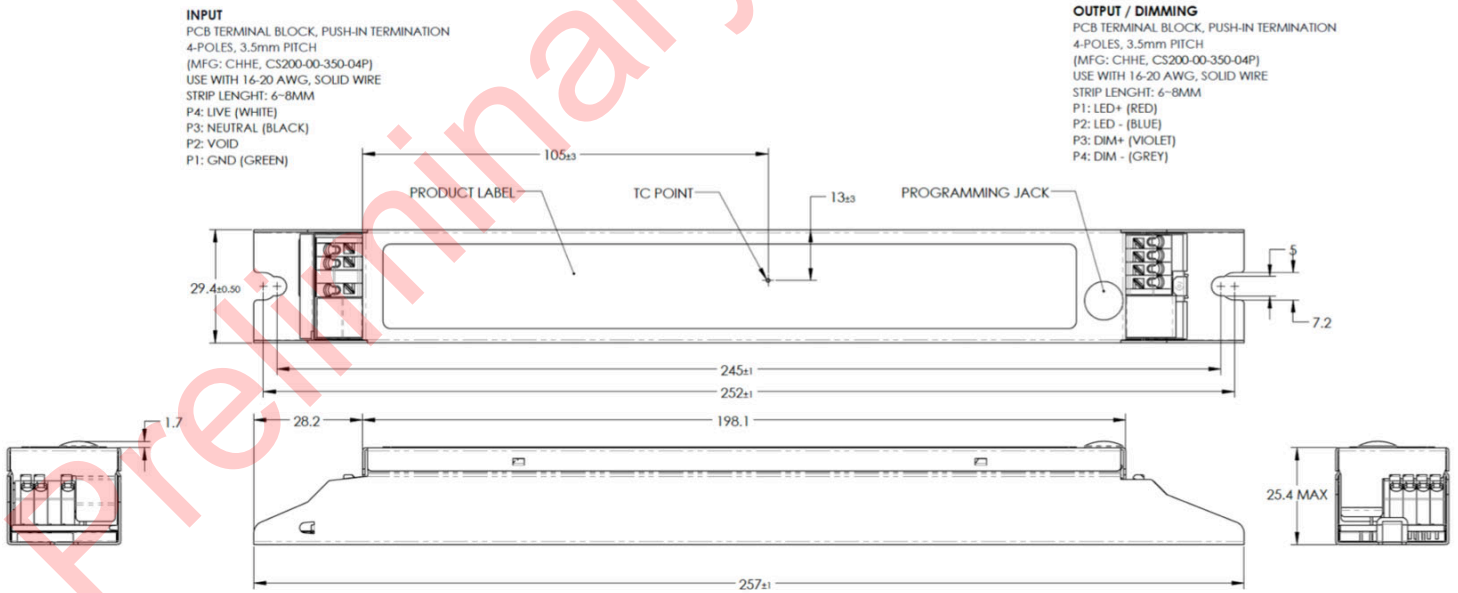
INPUT
PCB TERMINAL BLOCK, PUSH-IN TERMINATION
4-POLES, 3.5mm PITCH
(MFG: CHHE, CS200-00-350-04P)
USE WITH 16-20 AWG, SOLID WIRE
STRIP LENGHT: 6~8MM
P4: LIVE (WHITE)
P3: NEUTRAL (BLACK)
P2: VOID
P1: GND (GREEN)

OUTPUT / DIMMING
PCB TERMINAL BLOCK, PUSH-IN TERMINATION
4-POLES, 3.5mm PITCH
(MFG: CHHE, CS200-00-350-04P)
USE WITH 16-20 AWG, SOLID WIRE
STRIP LENGHT: 6~8MM
P1: LED+ (RED)
P2: LED - (BLUE)
P3: DIM+ (VIOLET)
P4: DIM - (GREY)

105±3
PRODUCT LABEL
TC POINT
13±3
PROGRAMMING JACK
29.4±0.50
5
7.2
245±1
252±1
1.7
28.2
198.1
25.4 MAX
257±1

Preliminary